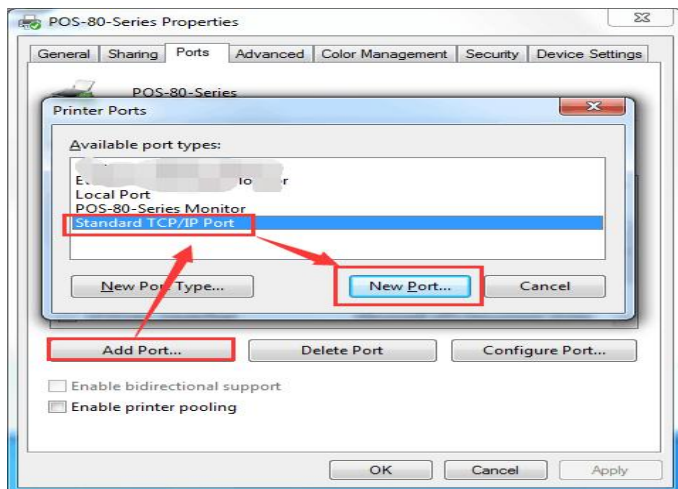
POS-80-Series Properties

General | Sharing | Ports | Advanced | Color Management | Security | Device Settings

POS-80-Series

Printer Ports

Available port types:

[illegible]
E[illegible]or
Local Port
POS-80-Series Monitor
Standard TCP/IP Port

New Port Type...

New Port...

Cancel

Add Port...

Delete Port

Configure Port...

Enable bidirectional support

Enable printer pooling

OK

Cancel

Apply